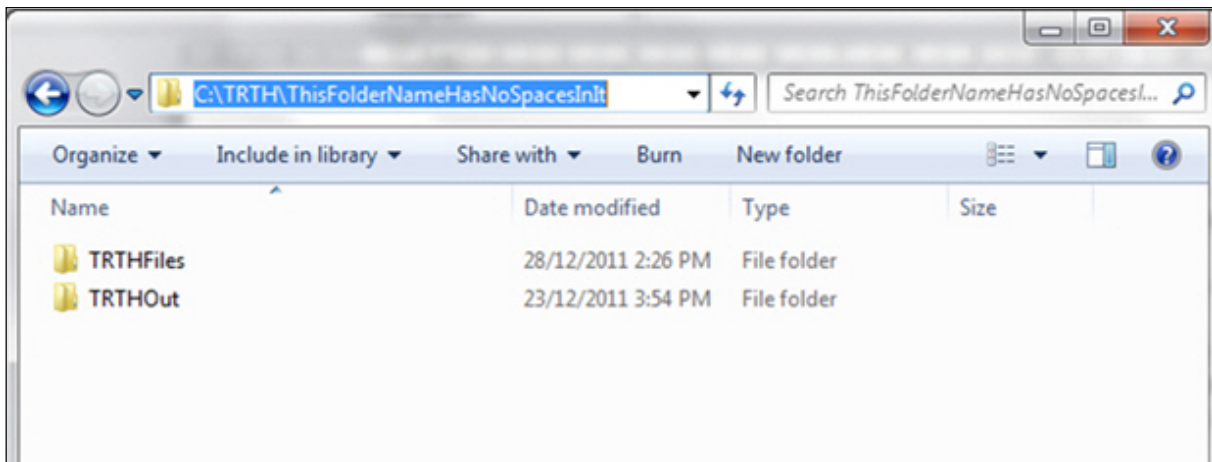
C:\TRTH\ThisFolderNameHasNoSpacesInIt

Search ThisFolderNameHasNoSpacesI...

Organize ▾ Include in library ▾ Share with ▾ Burn New folder

| Name | Date modified | Type | Size |
|---|---|---|---|
| TRTHFiles | 28/12/2011 2:26 PM | File folder | |
| TRTHOut | 23/12/2011 3:54 PM | File folder | |